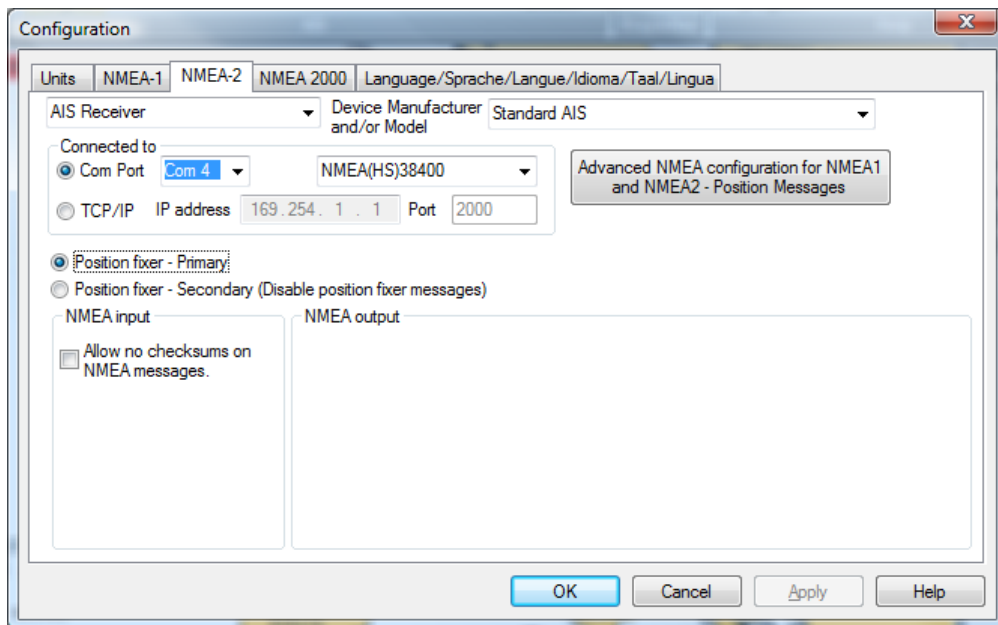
Configuration

Units | NMEA-1 | NMEA-2 | NMEA 2000 | Language/Sprache/Langue/Idioma/Taal/Lingua

AIS Receiver

Device Manufacturer and/or Model

Standard AIS

Connected to

Com Port Com 4

NMEA(HS)38400

TCP/IP IP address 169 . 254 . 1 . 1 Port 2000

Advanced NMEA configuration for NMEA1 and NMEA2 - Position Messages

Position fixer - Primary

Position fixer - Secondary (Disable position fixer messages)

NMEA input

Allow no checksums on NMEA messages.

NMEA output

OK Cancel Apply Help